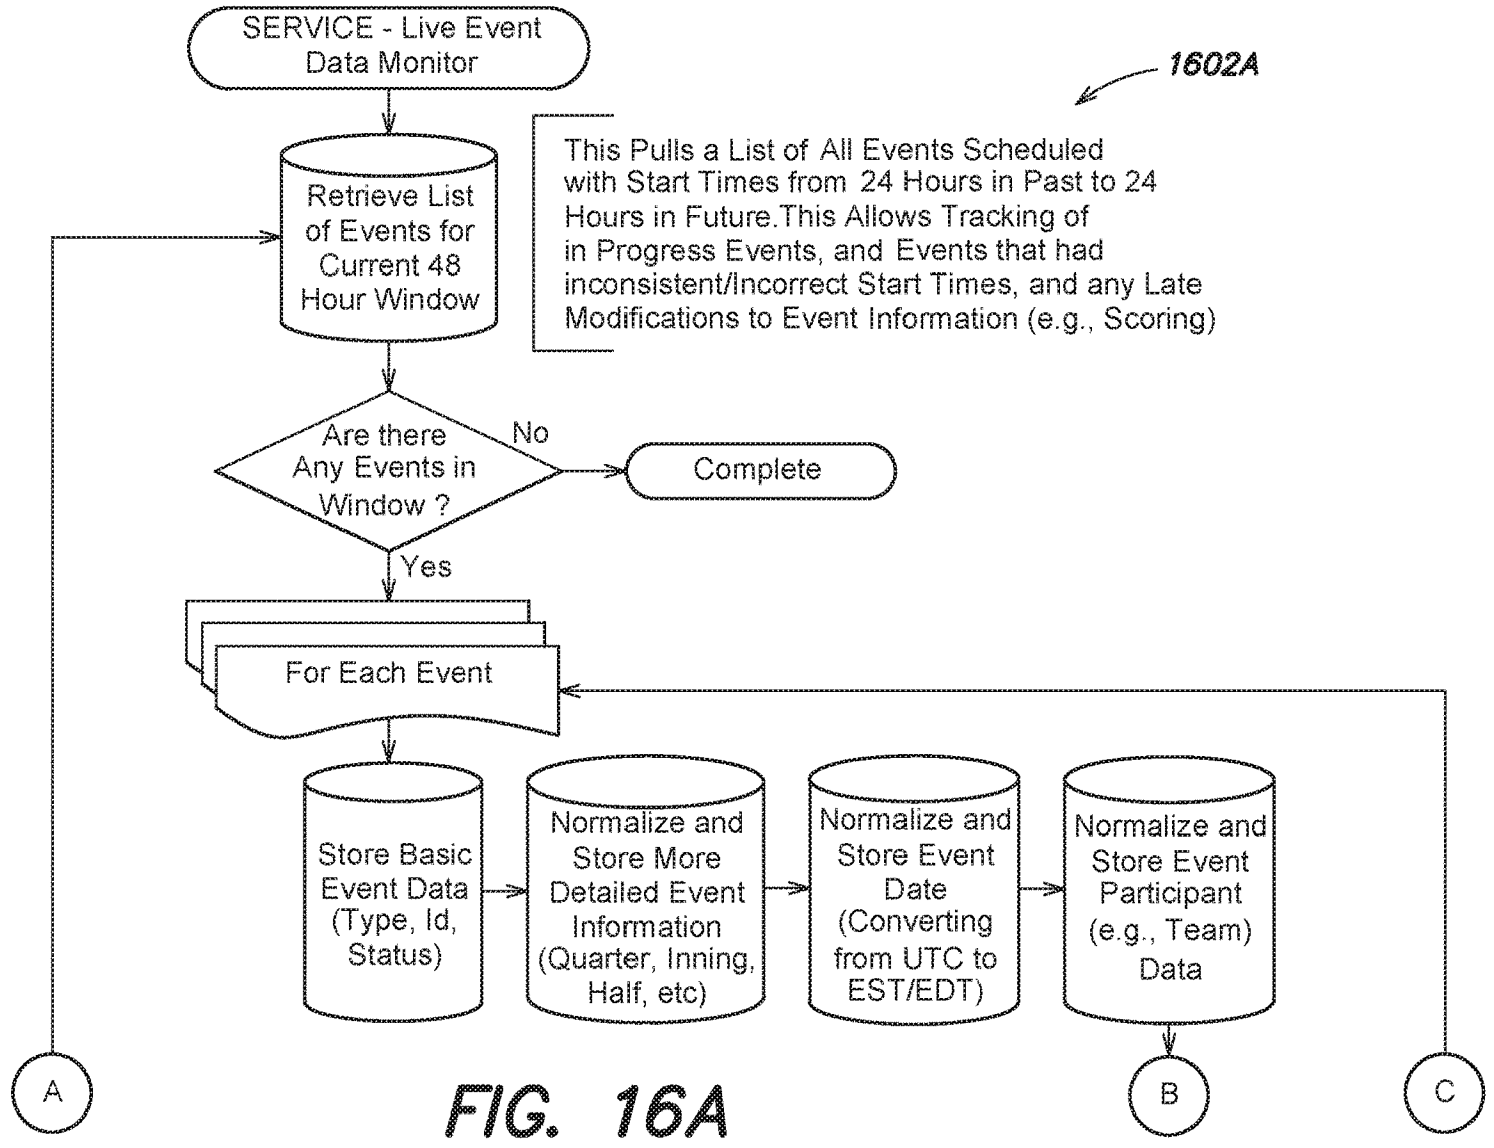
SERVICE - Live Event Data Monitor

1602A

Retrieve List of Events for Current 48 Hour Window

This Pulls a List of All Events Scheduled with Start Times from 24 Hours in Past to 24 Hours in Future.This Allows Tracking of in Progress Events, and Events that had inconsistent/Incorrect Start Times, and any Late Modifications to Event Information (e.g., Scoring)

Are there Any Events in Window ?

No

Complete

Yes

For Each Event

Store Basic Event Data (Type, Id, Status)

Normalize and Store More Detailed Event Information (Quarter, Inning, Half, etc)

Normalize and Store Event Date (Converting from UTC to EST/EDT)

Normalize and Store Event Participant (e.g., Team) Data

A

B

C

FIG. 16A